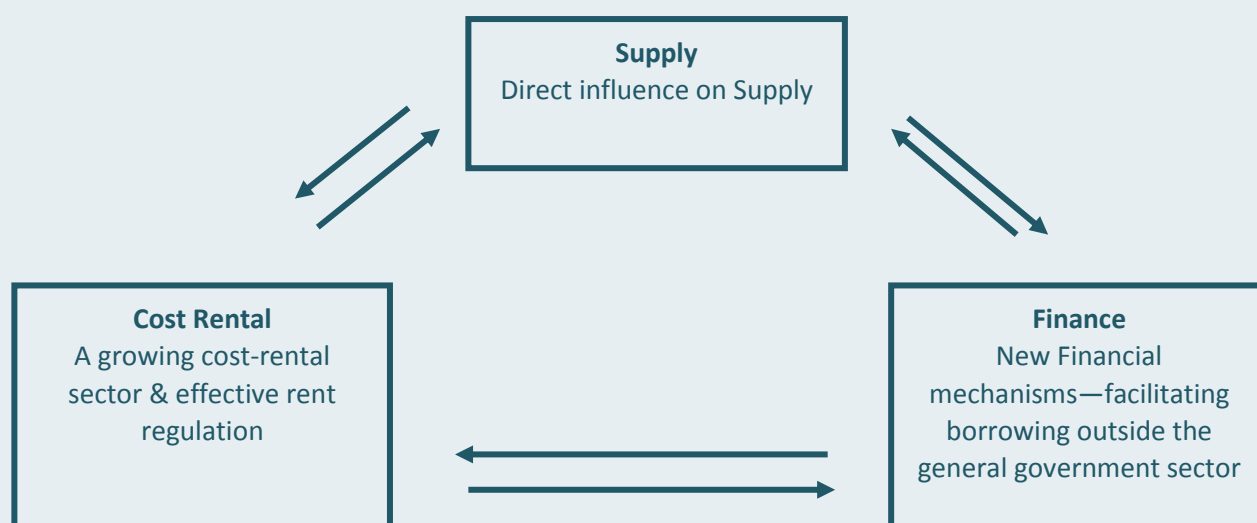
**Supply**
Direct influence on Supply

**Cost Rental**
A growing cost-rental sector & effective rent regulation

**Finance**
New Financial mechanisms—facilitating borrowing outside the general government sector